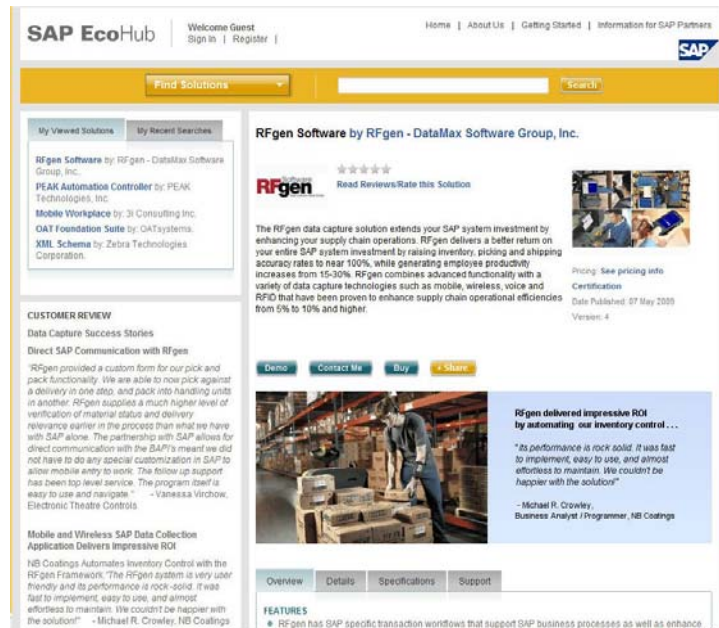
SAP EcoHub

Welcome Guest
Sign In | Register |

Home | About Us | Getting Started | Information for SAP Partners

SAP

Find Solutions

Search

My Viewed Solutions | My Recent Searches

RFgen Software by: RFgen - DataMax Software Group, Inc.
PEAK Automation Controller by: PEAK Technologies, Inc.
Mobile Workplace by: 3i Consulting Inc.
OAT Foundation Suite by: OATsystems.
XML Schema by: Zebra Technologies Corporation.

CUSTOMER REVIEW

Data Capture Success Stories

Direct SAP Communication with RFgen

"RFgen provided a custom form for our pick and pack functionality. We are able to now pick against a delivery in one step, and pack into handling units in another. RFgen supplies a much higher level of verification of material status and delivery relevance earlier in the process than what we have with SAP alone. The partnership with SAP allows for direct communication with the BAPI's meant we did not have to do any special customization in SAP to allow mobile entry to work. The follow up support has been top level service. The program itself is easy to use and navigate." - Vanessa Virchow, Electronic Theatre Controls

Mobile and Wireless SAP Data Collection Application Delivers Impressive ROI

NB Coatings Automates Inventory Control with the RFgen Framework. "The RFgen system is very user friendly and its performance is rock-solid. It was fast to implement, easy to use, and almost effortless to maintain. We couldn't be happier with the solution!" - Michael R. Crowley, NB Coatings

RFgen Software by RFgen - DataMax Software Group, Inc.

RFgen Software

Read Reviews/Rate this Solution

The RFgen data capture solution extends your SAP system investment by enhancing your supply chain operations. RFgen delivers a better return on your entire SAP system investment by raising inventory, picking and shipping accuracy rates to near 100%, while generating employee productivity increases from 15-30%. RFgen combines advanced functionality with a variety of data capture technologies such as mobile, wireless, voice and RFID that have been proven to enhance supply chain operational efficiencies from 5% to 10% and higher.

Pricing: See pricing info
Certification
Date Published: 07 May 2009
Version: 4

Demo | Contact Me | Buy | + Share

RFgen delivered impressive ROI by automating our inventory control . . .

"its performance is rock solid. It was fast to implement, easy to use, and almost effortless to maintain. We couldn't be happier with the solution!"

- Michael R. Crowley,
Business Analyst / Programmer, NB Coatings

Overview | Details | Specifications | Support

FEATURES

• RFgen has SAP specific transaction workflows that support SAP business processes as well as enhance